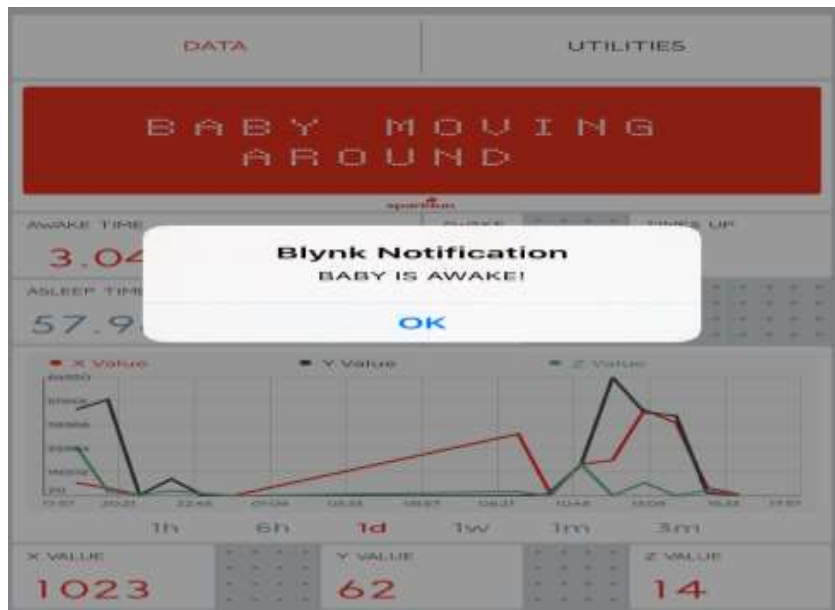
DATA

UTILITIES

BABY MOVING AROUND

sparkfun

AWAKE TIME

3.04

AWAKE

TIMES UP

ASLEEP TIME

57.9

Blynk Notification

BABY IS AWAKE!

OK

X Value

Y Value

Z Value

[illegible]

1h

6h

1d

1w

1m

3m

X VALUE

1023

Y VALUE

62

Z VALUE

14